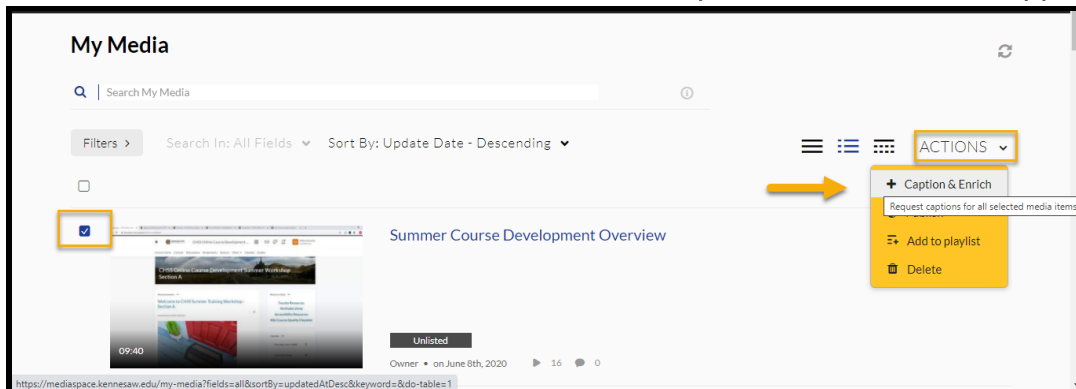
My Media

Search My Media

Filters >  Search In: All Fields  Sort By: Update Date - Descending

ACTIONS

+ Caption & Enrich

Request captions for all selected media items

Add to playlist

Delete

CHSS Online Course Development Summer Workshop Section A

Welcome to CHSS Summer Training Workshop - Section A

09:40

Summer Course Development Overview

Unlisted

Owner • on June 8th, 2020  16  0

https://mediaspace.kennesaw.edu/my-media?fields=all&sortBy=updatedAtDesc&keyword=&do-table=1